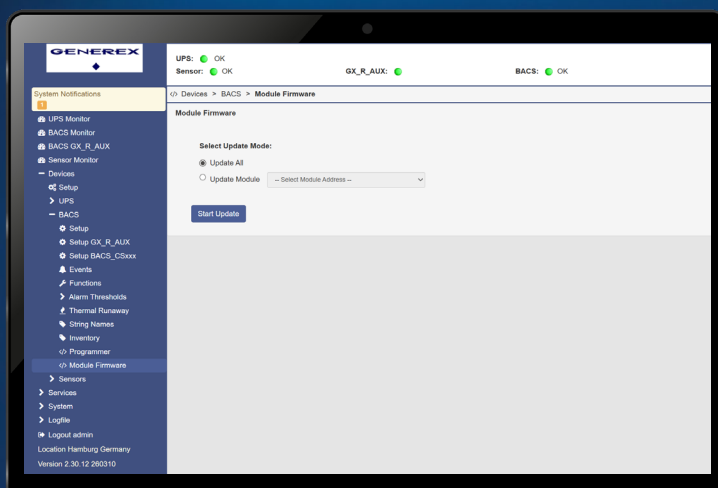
GENEREX

UPS: OK
Sensor: OK
GX_R_AUX:
BACS: OK

System Notifications
1

UPS Monitor
BACS Monitor
BACS GX_R_AUX
Sensor Monitor
Devices
Setup
UPS
BACS
Setup
Setup GX_R_AUX
Setup BACS_CSxxx
Events
Functions
Alarm Thresholds
Thermal Runaway
String Names
Inventory
Programmer
Module Firmware
Sensors
Services
System
Logfile
Logout admin
Location Hamburg Germany
Version 2.30.12 260310

</> Devices > BACS > Module Firmware

Module Firmware

Select Update Mode:
Update All
Update Module -- Select Module Address --

Start Update